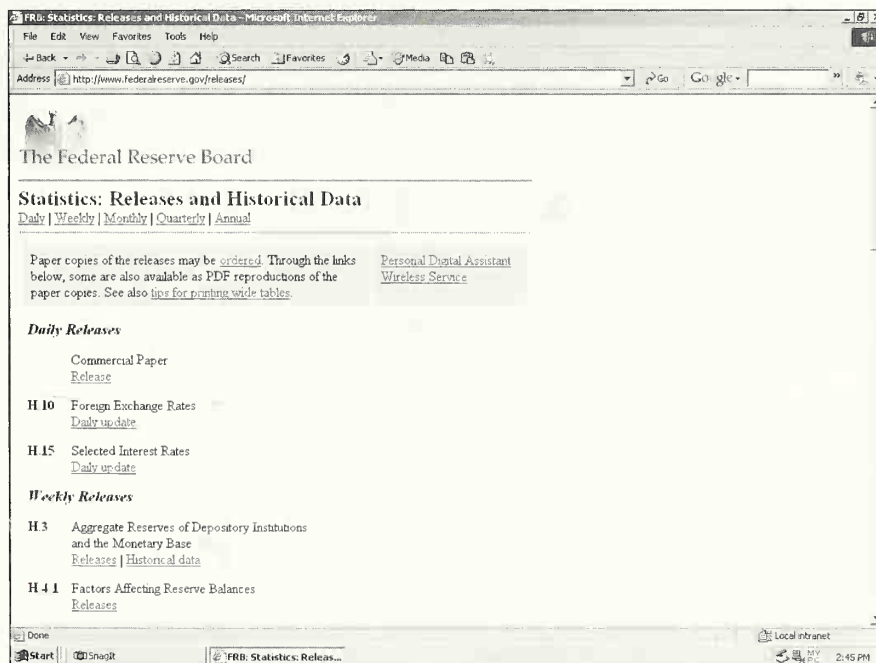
FRB: Statistics: Releases and Historical Data - Microsoft Internet Explorer

File Edit View Favorites Tools Help

Back Search Favorites Media

Address http://www.federalreserve.gov/releases/

Go Google

The Federal Reserve Board

Statistics: Releases and Historical Data

Daily | Weekly | Monthly | Quarterly | Annual

Paper copies of the releases may be ordered. Through the links below, some are also available as PDF reproductions of the paper copies. See also tips for printing wide tables.

Personal Digital Assistant Wireless Service

Daily Releases

Commercial Paper
Release

H.10 Foreign Exchange Rates
Daily update

H.15 Selected Interest Rates
Daily update

Weekly Releases

H.3 Aggregate Reserves of Depository Institutions and the Monetary Base
Releases | Historical data

H.4.1 Factors Affecting Reserve Balances
Releases

Done

Local intranet

Start SnagIt FRB: Statistics: Releas...

2:45 PM